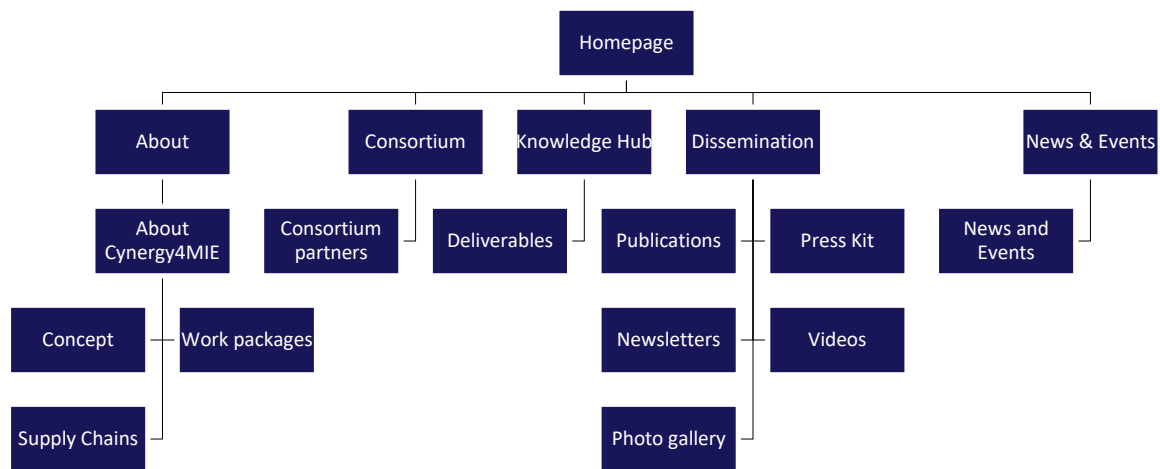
Homepage

About

Consortium

Knowledge Hub

Dissemination

News & Events

About Cynergy4MIE

Consortium partners

Deliverables

Publications

Press Kit

News and Events

Concept

Work packages

Newsletters

Videos

Supply Chains

Photo gallery